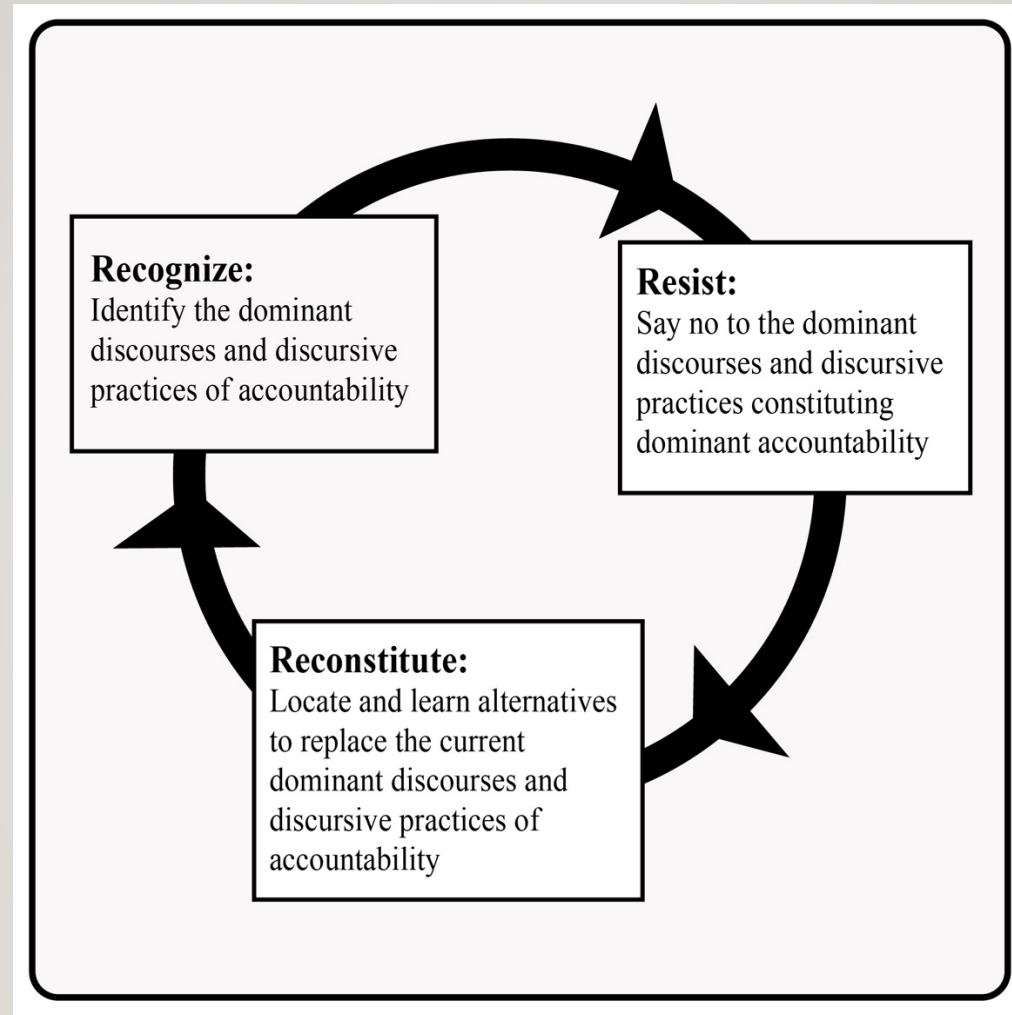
Recognize:
Identify the dominant discourses and discursive practices of accountability

Resist:
Say no to the dominant discourses and discursive practices constituting dominant accountability

Reconstitute:
Locate and learn alternatives to replace the current dominant discourses and discursive practices of accountability